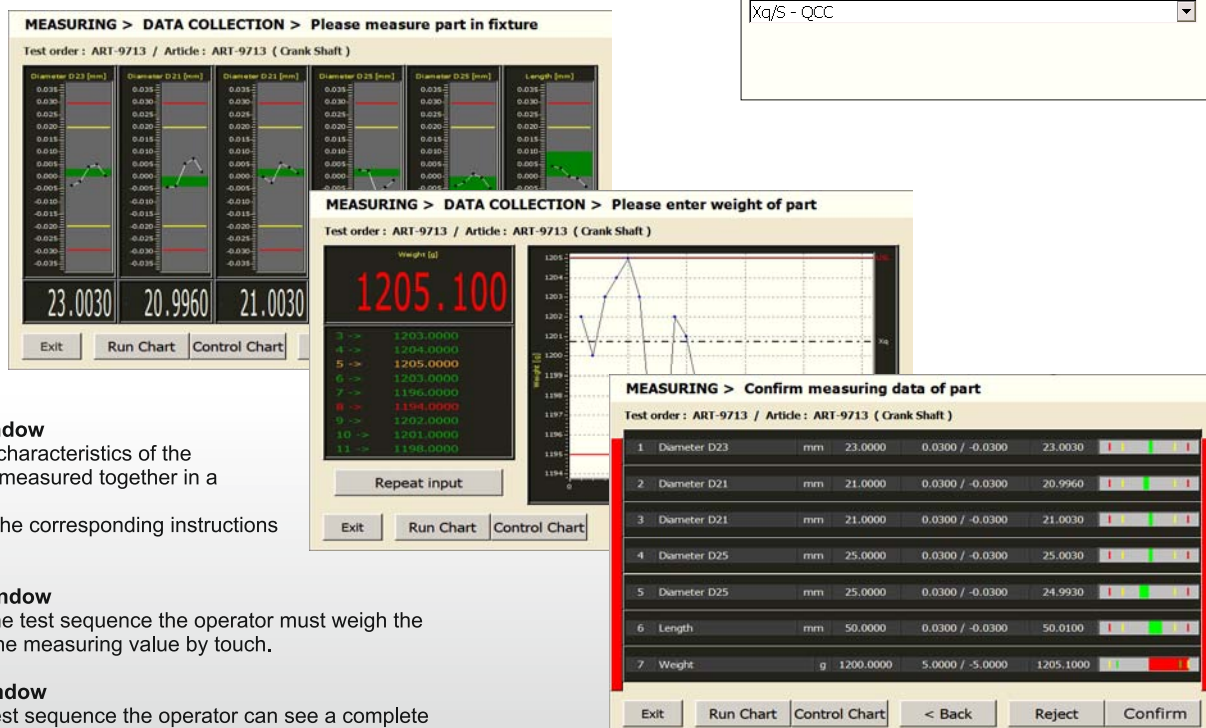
MEASURING > DATA COLLECTION > Please measure part in fixture

Test order : ART-9713 / Article : ART-9713 ( Crank Shaft )

Diameter D23 [mm]
Diameter D21 [mm]
Diameter D21 [mm]
Diameter D25 [mm]
Diameter D25 [mm]
Length [mm]

0.035
0.030
0.025
0.020
0.015
0.010
0.005
0.000
-0.005
-0.010
-0.015
-0.020
-0.025
-0.030
-0.035

23.0030
20.9960
21.0030

Exit
Run Chart
Control Chart

Xq/S - QCC

MEASURING > DATA COLLECTION > Please enter weight of part

Test order : ART-9713 / Article : ART-9713 ( Crank Shaft )

Weight [g]

1205.100

3 -> 1203.0000
4 -> 1204.0000
5 -> 1205.0000
6 -> 1203.0000
7 -> 1196.0000
8 -> 1194.0000
9 -> 1202.0000
10 -> 1201.0000
11 -> 1198.0000

Repeat input

1205
1204
1203
1202
1201
1200
1199
1198
1197
1196
1195
1194

Weight [g]

Xq

0

Exit
Run Chart
Control Chart

MEASURING > Confirm measuring data of part

Test order : ART-9713 / Article : ART-9713 ( Crank Shaft )

| 1 | Diameter D23 | mm | 23.0000 | 0.0300 / -0.0300 | 23.0030 |
|---|---|---|---|---|---|
| 2 | Diameter D21 | mm | 21.0000 | 0.0300 / -0.0300 | 20.9960 |
| 3 | Diameter D21 | mm | 21.0000 | 0.0300 / -0.0300 | 21.0030 |
| 4 | Diameter D25 | mm | 25.0000 | 0.0300 / -0.0300 | 25.0030 |
| 5 | Diameter D25 | mm | 25.0000 | 0.0300 / -0.0300 | 24.9930 |
| 6 | Length | mm | 50.0000 | 0.0300 / -0.0300 | 50.0100 |
| 7 | Weight | g | 1200.0000 | 5.0000 / -5.0000 | 1205.1000 |

Exit
Run Chart
Control Chart
< Back
Reject
Confirm

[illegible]ndow
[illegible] characteristics of the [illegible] measured together in a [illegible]
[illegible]he corresponding instructions

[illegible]ndow
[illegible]e test sequence the operator must weigh the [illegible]he measuring value by touch.

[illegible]ndow
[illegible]est sequence the operator can see a complete